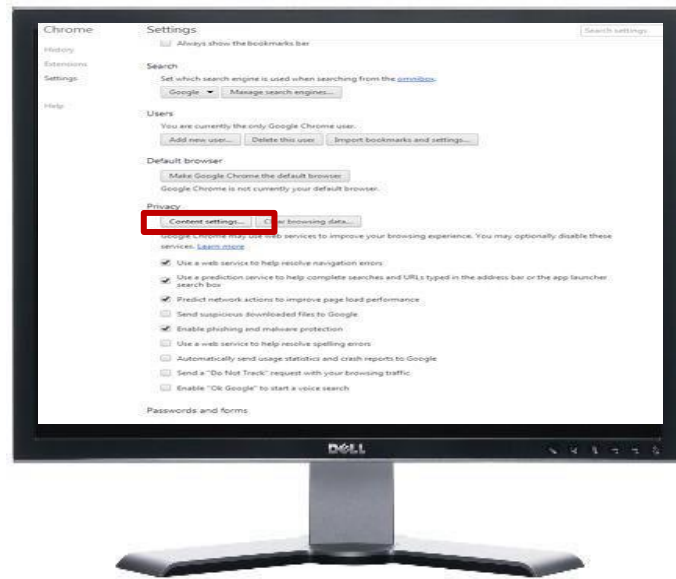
Chrome

History

Extensions

Settings

Help

Settings

Search settings

Always show the bookmarks bar

Search

Set which search engine is used when searching from the omnibox.

Google ▾

Manage search engines...

Users

You are currently the only Google Chrome user.

Add new user...

Delete this user

Import bookmarks and settings...

Default browser

Make Google Chrome the default browser

Google Chrome is not currently your default browser.

Privacy

Content settings...

C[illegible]ar browsing data...

Google Chrome may use web services to improve your browsing experience. You may optionally disable these services. Learn more

Use a web service to help resolve navigation errors

Use a prediction service to help complete searches and URLs typed in the address bar or the app launcher search box

Predict network actions to improve page load performance

Send suspicious downloaded files to Google

Enable phishing and malware protection

Use a web service to help resolve spelling errors

Automatically send usage statistics and crash reports to Google

Send a "Do Not Track" request with your browsing traffic

Enable "Ok Google" to start a voice search

Passwords and forms

DELL